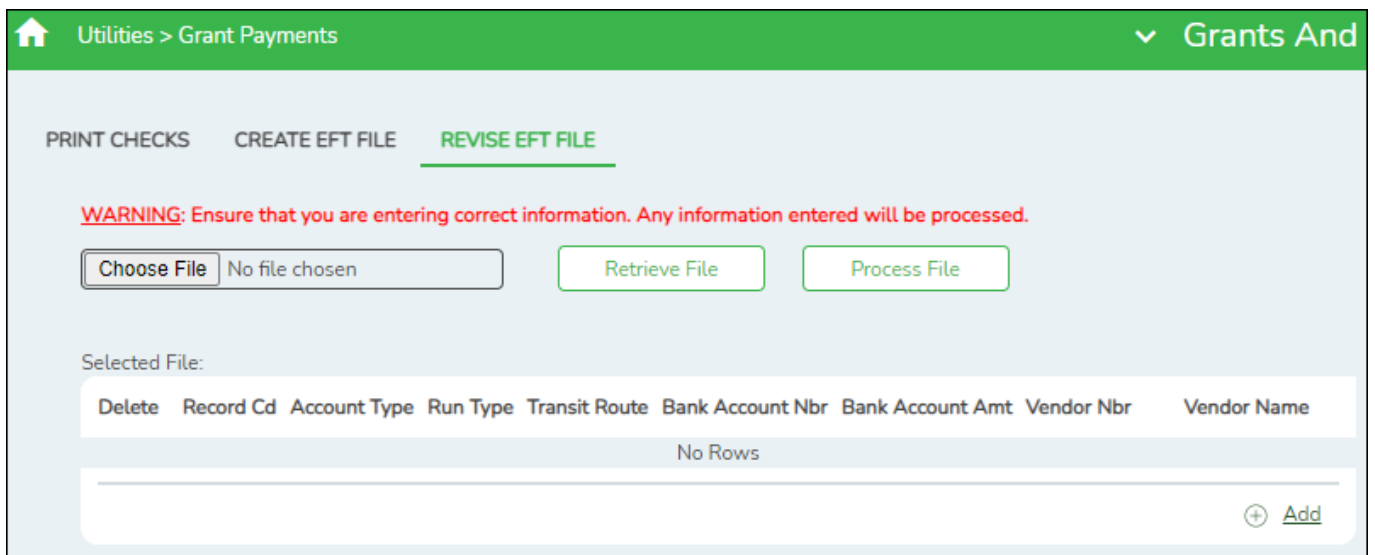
Utilities > Grant Payments

Grants And

PRINT CHECKS CREATE EFT FILE REVISE EFT FILE

WARNING: Ensure that you are entering correct information. Any information entered will be processed.

Choose File No file chosen

Retrieve File

Process File

Selected File:

| Delete | Record Cd | Account Type | Run Type | Transit Route | Bank Account Nbr | Bank Account Amt | Vendor Nbr | Vendor Name |
|---|---|---|---|---|---|---|---|---|
| No Rows | | | | | | | | |

Add